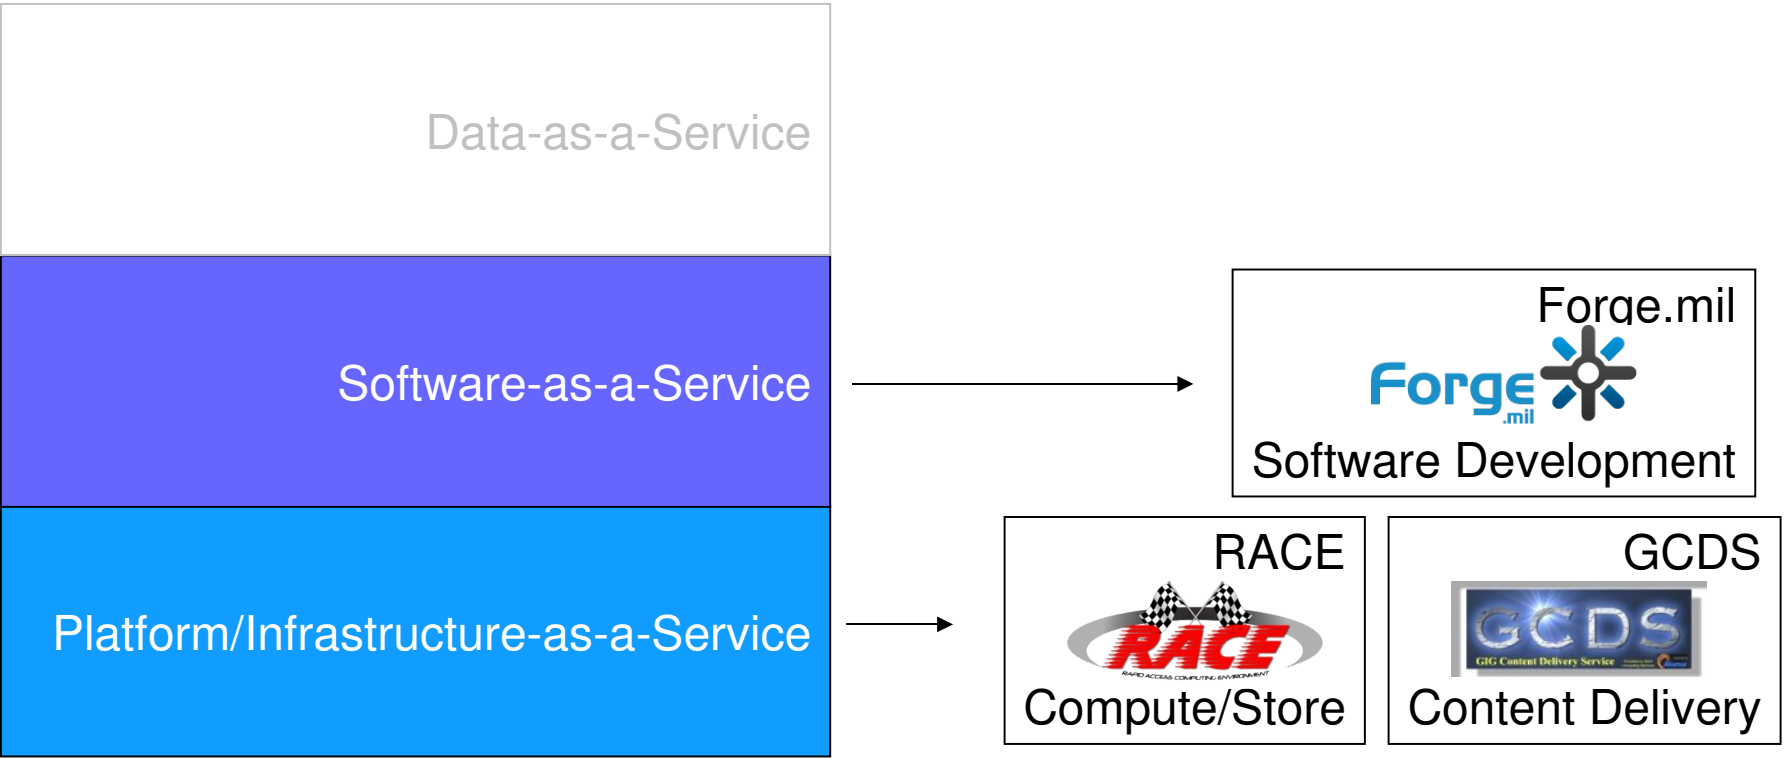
Data-as-a-Service

Software-as-a-Service

Platform/Infrastructure-as-a-Service

Forge.mil

Forge .mil

Software Development

RACE

RACE

RAPID ACCESS COMPUTING ENVIRONMENT

Compute/Store

GCDS

GCDS

GIG Content Delivery Service

Content Delivery